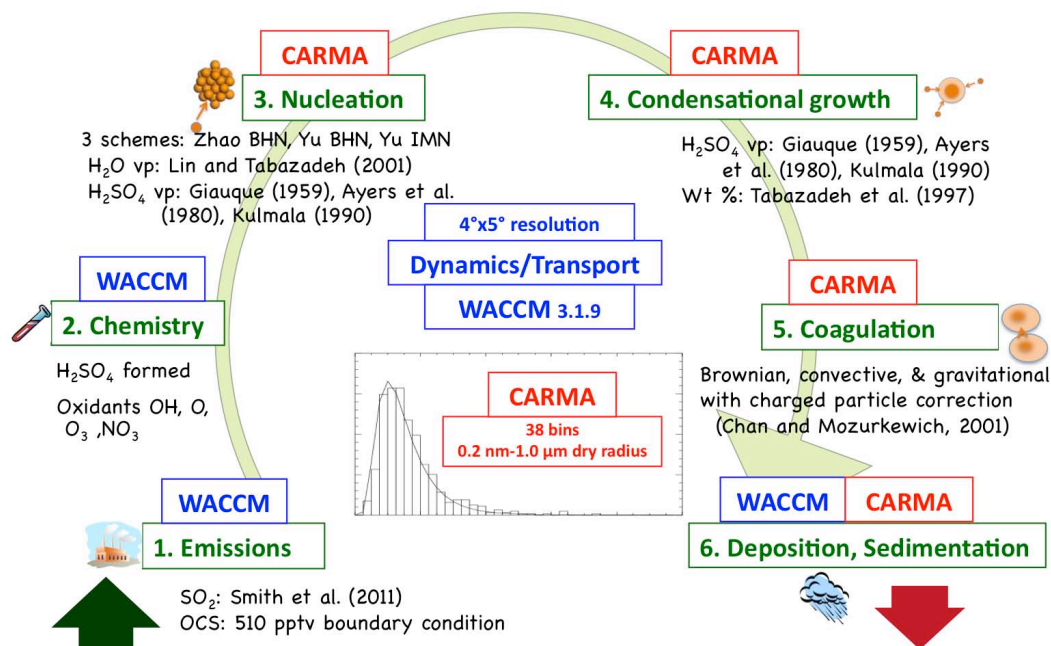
CARMA
3. Nucleation

3 schemes: Zhao BHN, Yu BHN, Yu IMN
$H_2O$ vp: Lin and Tabazadeh (2001)
$H_2SO_4$ vp: Giauque (1959), Ayers et al. (1980), Kulmala (1990)

CARMA
4. Condensational growth

$H_2SO_4$ vp: Giauque (1959), Ayers et al. (1980), Kulmala (1990)
Wt %: Tabazadeh et al. (1997)

4°x5° resolution
Dynamics/Transport
WACCM 3.1.9

WACCM
2. Chemistry

$H_2SO_4$ formed

Oxidants OH, O, $O_3$ ,$NO_3$

CARMA
5. Coagulation

Brownian, convective, & gravitational with charged particle correction (Chan and Mozurkewich, 2001)

CARMA
38 bins
0.2 nm-1.0 µm dry radius

WACCM
1. Emissions

$SO_2$: Smith et al. (2011)
OCS: 510 pptv boundary condition

WACCM CARMA
6. Deposition, Sedimentation